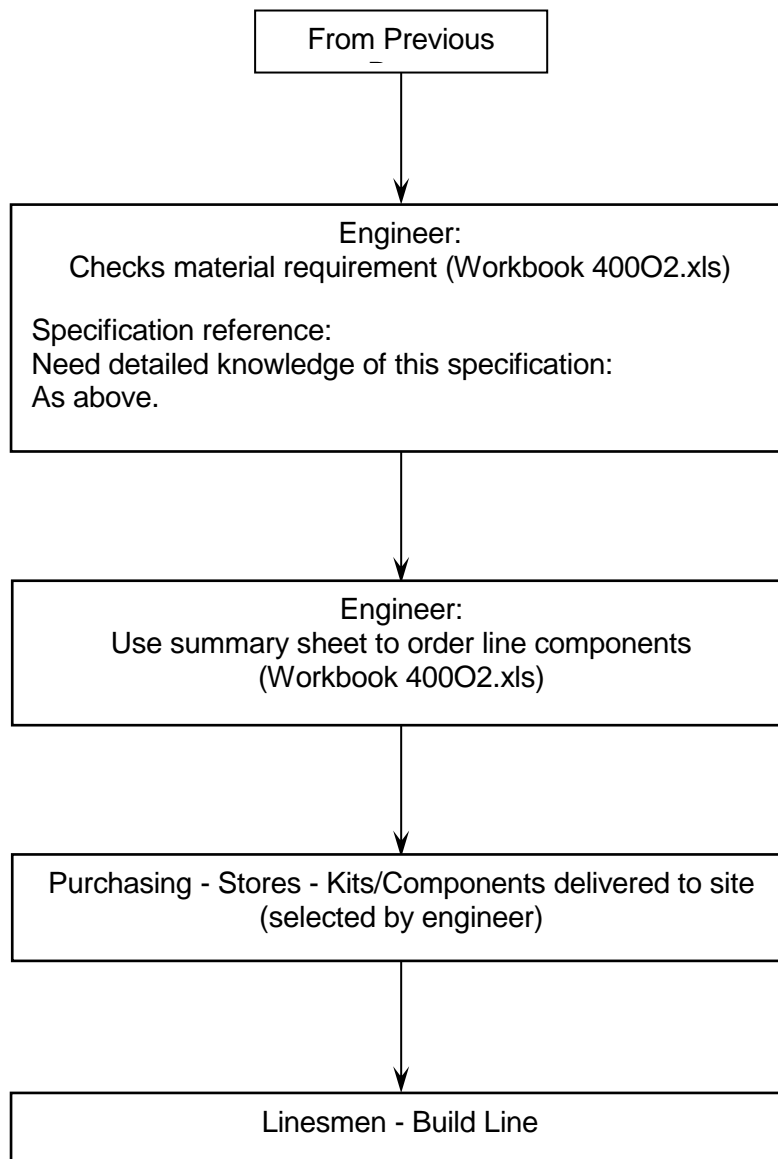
From Previous

Engineer:
Checks material requirement (Workbook 400O2.xls)

Specification reference:
Need detailed knowledge of this specification:
As above.

Engineer:
Use summary sheet to order line components
(Workbook 400O2.xls)

Purchasing - Stores - Kits/Components delivered to site
(selected by engineer)

Linesmen - Build Line